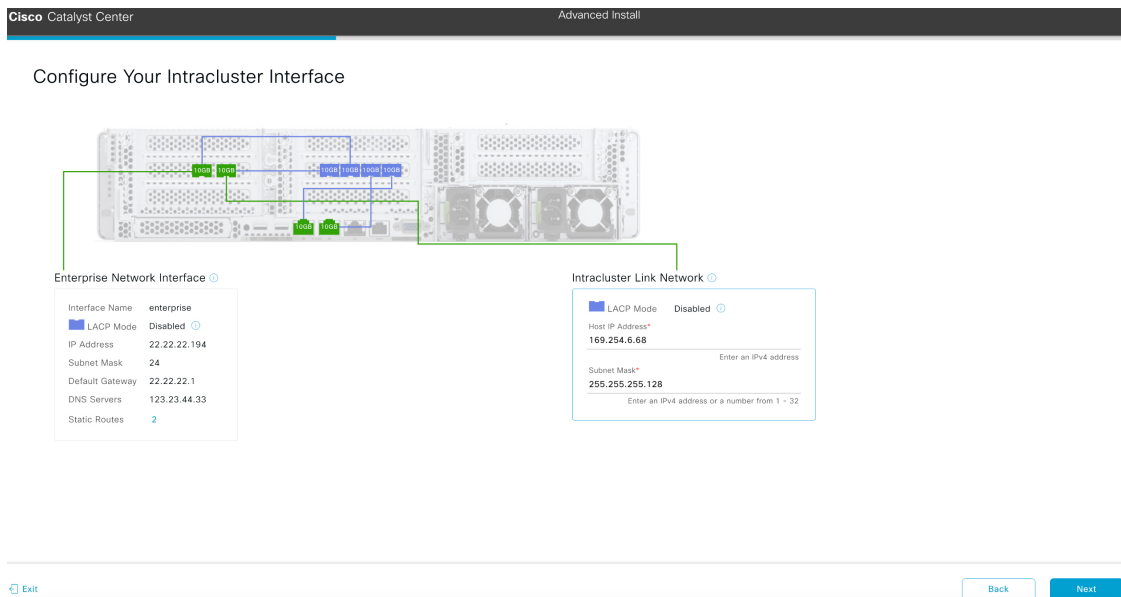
Cisco Catalyst Center

Advanced Install

Configure Your Intracluster Interface

10GB 10GB 10GB 10GB 10GB 10GB 10GB 10GB

Enterprise Network Interface

Interface Name enterprise
LACP Mode Disabled
IP Address 22.22.22.194
Subnet Mask 24
Default Gateway 22.22.22.1
DNS Servers 123.23.44.33
Static Routes 2

Intracluster Link Network

LACP Mode Disabled
Host IP Address*
169.254.6.68
Enter an IPv4 address
Subnet Mask*
255.255.255.128
Enter an IPv4 address or a number from 1 - 32

Exit

Back

Next